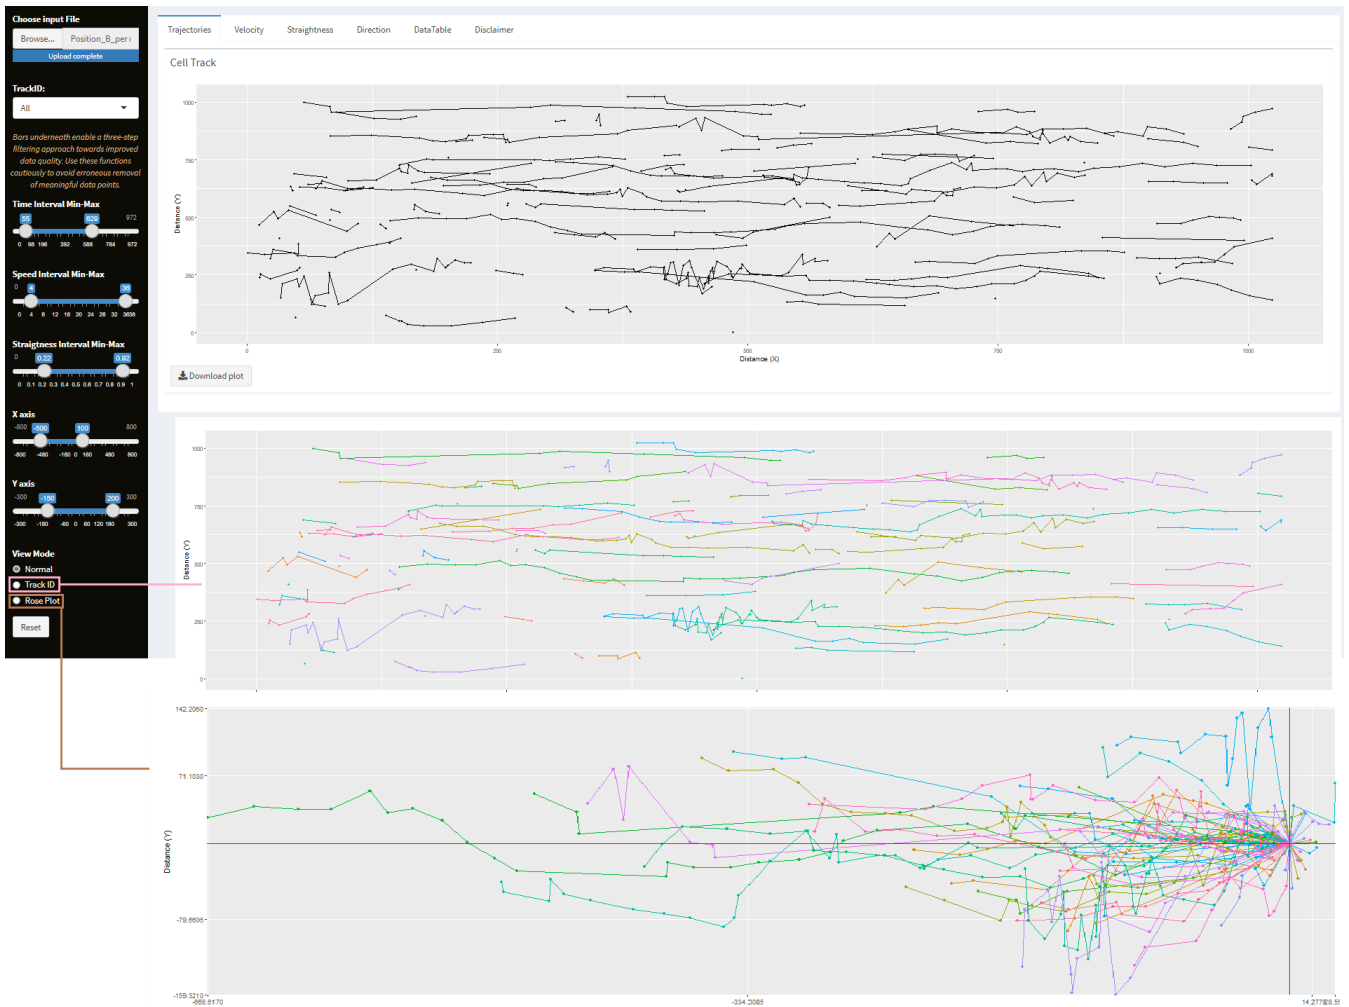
Choose input File

Browse... Position_B_per

Upload complete

TrackID:

All

Bars underneath enable a three-step filtering approach towards improved data quality. Use these functions cautiously to avoid erroneous removal of meaningful data points.

Time Interval Min-Max

55 629 972

0 98 196 392 588 784 972

Speed Interval Min-Max

0 4 36

0 4 8 12 16 20 24 28 32 3638

Straigtness Interval Min-Max

0 0.22 0.92

0 0.1 0.2 0.3 0.4 0.5 0.6 0.7 0.8 0.9 1

X axis

-800 -500 100 800

-800 -480 -160 0 160 480 800

Y axis

-300 -150 200 300

-300 -180 -60 0 60 120 180 300

View Mode

Normal

Track ID

Rose Plot

Reset

Trajectories Velocity Straightness Direction DataTable Disclaimer

Cell Track

1000
750
500
250
0

Distance (Y)

0 250 500 750 1000

Distance (X)

Download plot

1000
750
500
250
0

Distance (Y)

142.2060
71.1030
-79.6606
-159.3210

Distance (Y)

-668.6170 -334.3085 14.2778.55